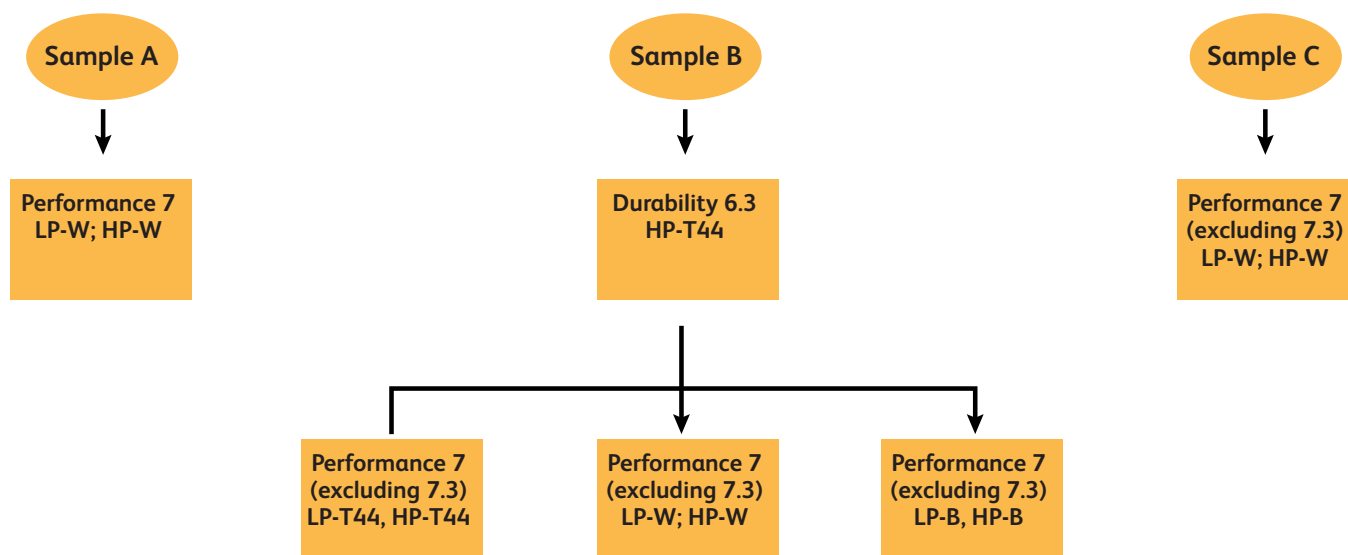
Sample A

Performance 7
LP-W; HP-W

Sample B

Durability 6.3
HP-T44

Sample C

Performance 7
(excluding 7.3)
LP-W; HP-W

Performance 7
(excluding 7.3)
LP-T44, HP-T44

Performance 7
(excluding 7.3)
LP-W; HP-W

Performance 7
(excluding 7.3)
LP-B, HP-B